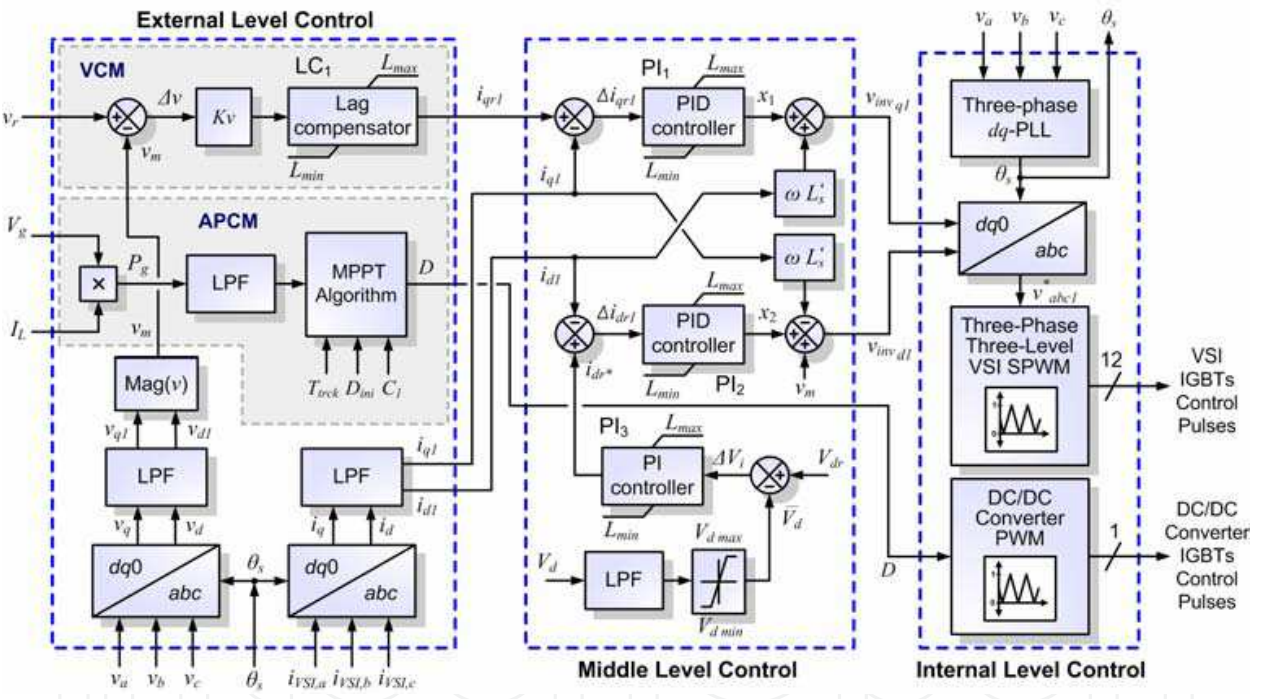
External Level Control

VCM

$v_r$ $\Delta v$ $Kv$ LC$_1$ $L_{max}$ Lag compensator $L_{min}$ $v_m$ $i_{qr1}$

APCM

$V_g$ × $P_g$ LPF MPPT Algorithm $D$ $I_L$ $v_m$ $T_{trck}$ $D_{ini}$ $C_I$

Mag($v$)

$v_{q1}$ $v_{d1}$ LPF $v_q$ $v_d$ $dq0$ $abc$ $\theta_s$

LPF $i_{q1}$ $i_{d1}$ $i_q$ $i_d$ $dq0$ $abc$

$v_a$ $v_b$ $v_c$ $\theta_s$ $i_{VSI,a}$ $i_{VSI,b}$ $i_{VSI,c}$

PI$_1$ $\Delta i_{qr1}$ $L_{max}$ PID controller $L_{min}$ $x_1$ $i_{q1}$ $\omega L_s'$ $v_{inv\,q1}$

$i_{d1}$ $\omega L_s'$ $\Delta i_{dr1}$ $L_{max}$ PID controller $L_{min}$ PI$_2$ $x_2$ $i_{dr^*}$ $v_m$ $v_{inv\,d1}$

PI$_3$ $L_{max}$ PI controller $L_{min}$ $\Delta V_i$ $V_{dr}$ $\bar{V}_d$

$V_d$ LPF $V_{d\,max}$ $V_{d\,min}$

Middle Level Control

$v_a$ $v_b$ $v_c$ $\theta_s$

Three-phase $dq$-PLL

$\theta_s$

$dq0$ $abc$

$v^*_{abc1}$

Three-Phase Three-Level VSI SPWM

12

VSI IGBTs Control Pulses

$D$

DC/DC Converter PWM

1

DC/DC Converter IGBTs Control Pulses

Internal Level Control